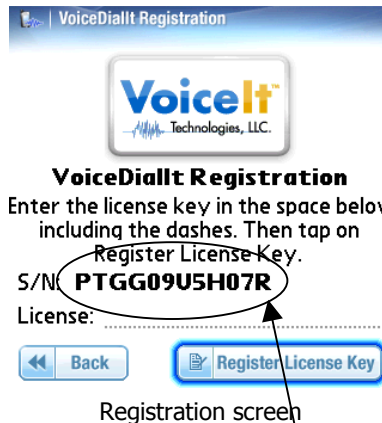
VoiceDialIt Registration

VoiceIt™ Technologies, LLC.

VoiceDialIt Registration

Enter the license key in the space below including the dashes. Then tap on Register License Key.

S/N: PTGG09U5H07R

License:

Back

Register License Key

Registration screen